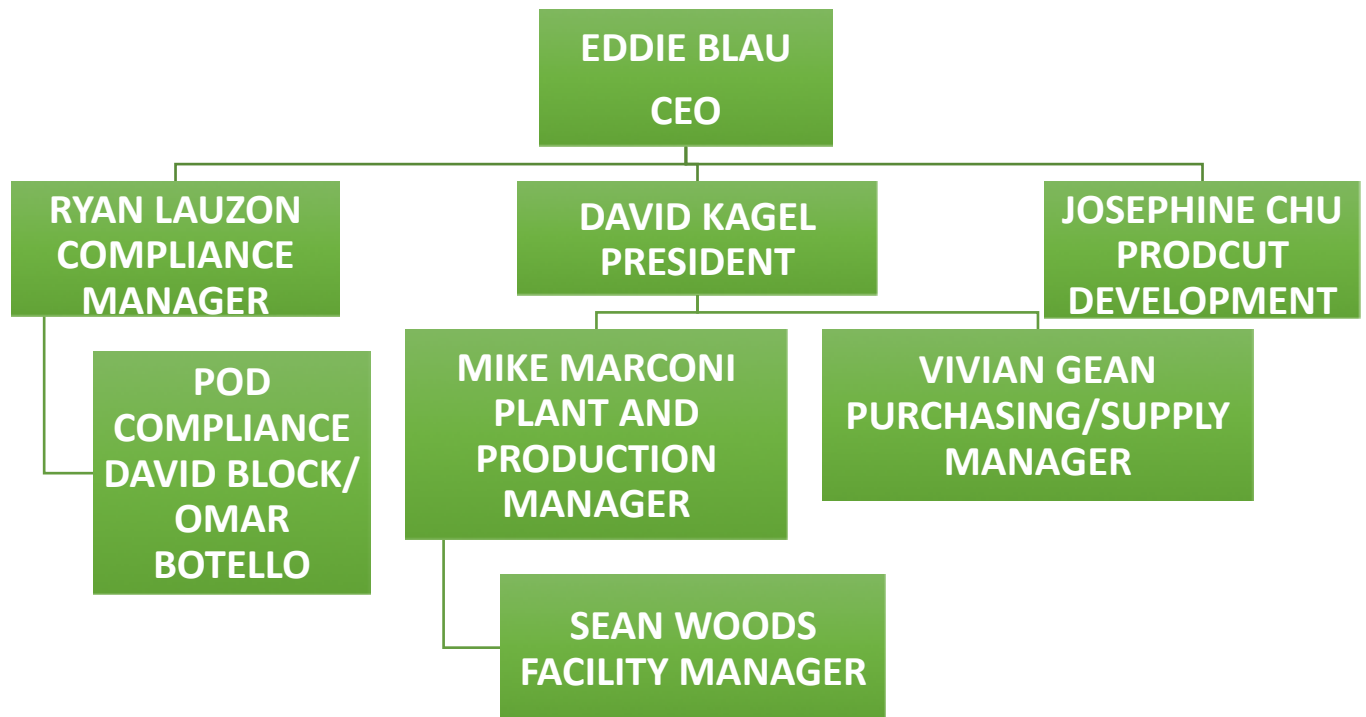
EDDIE BLAU
CEO

RYAN LAUZON
COMPLIANCE
MANAGER

DAVID KAGEL
PRESIDENT

JOSEPHINE CHU
PRODCUT
DEVELOPMENT

POD
COMPLIANCE
DAVID BLOCK/
OMAR
BOTELLO

MIKE MARCONI
PLANT AND
PRODUCTION
MANAGER

VIVIAN GEAN
PURCHASING/SUPPLY
MANAGER

SEAN WOODS
FACILITY MANAGER